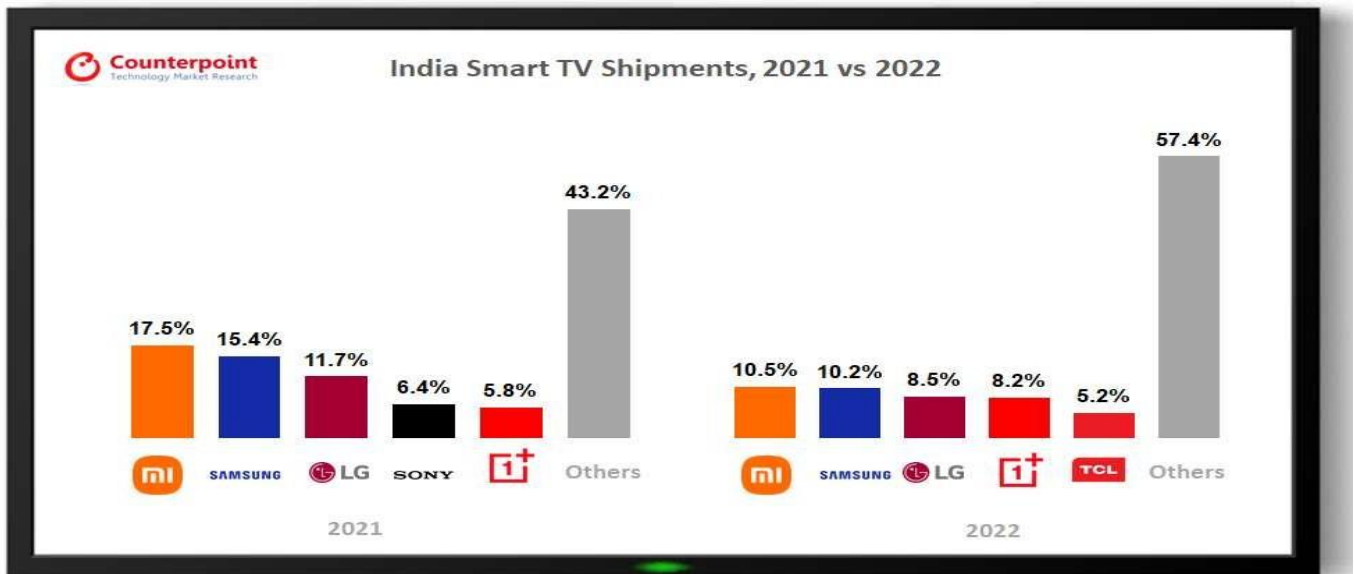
Counterpoint
Technology Market Research

India Smart TV Shipments, 2021 vs 2022

17.5%
15.4%
11.7%
6.4%
5.8%
43.2%

mi
SAMSUNG
LG
SONY
1+
Others

2021

10.5%
10.2%
8.5%
8.2%
5.2%
57.4%

mi
SAMSUNG
LG
1+
TCL
Others

2022